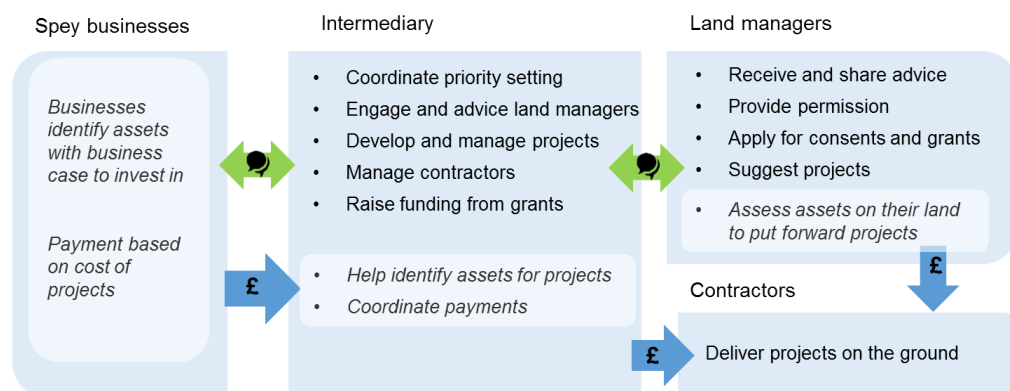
Spey businesses

Businesses identify assets with business case to invest in

Payment based on cost of projects

£

Intermediary

- Coordinate priority setting
- Engage and advice land managers
- Develop and manage projects
- Manage contractors
- Raise funding from grants

- Help identify assets for projects
- Coordinate payments

Land managers

- Receive and share advice
- Provide permission
- Apply for consents and grants
- Suggest projects

- Assess assets on their land to put forward projects

£

Contractors

£

Deliver projects on the ground